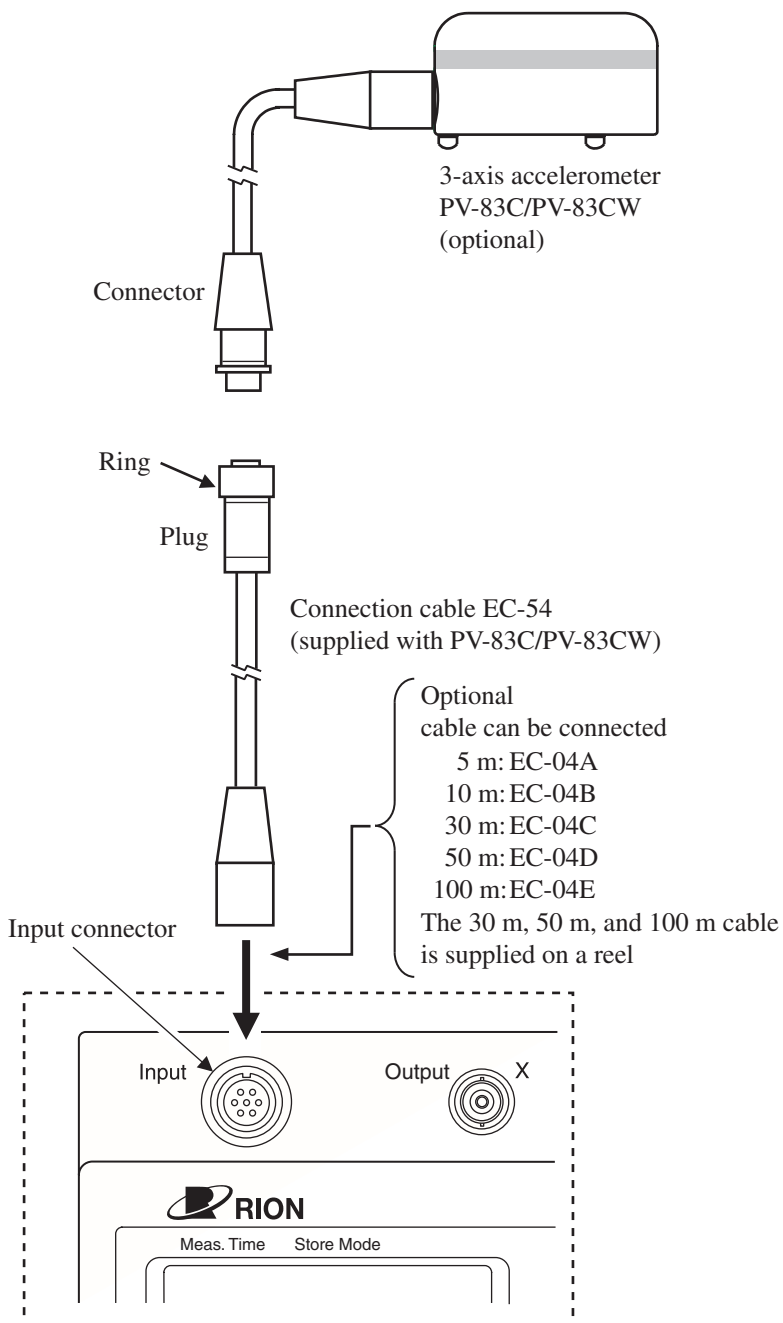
3-axis accelerometer
PV-83C/PV-83CW
(optional)

Connector

Ring

Plug

Connection cable EC-54
(supplied with PV-83C/PV-83CW)

Optional
cable can be connected
5 m: EC-04A
10 m: EC-04B
30 m: EC-04C
50 m: EC-04D
100 m: EC-04E
The 30 m, 50 m, and 100 m cable is supplied on a reel

Input connector

Input

Output X

RION

Meas. Time Store Mode